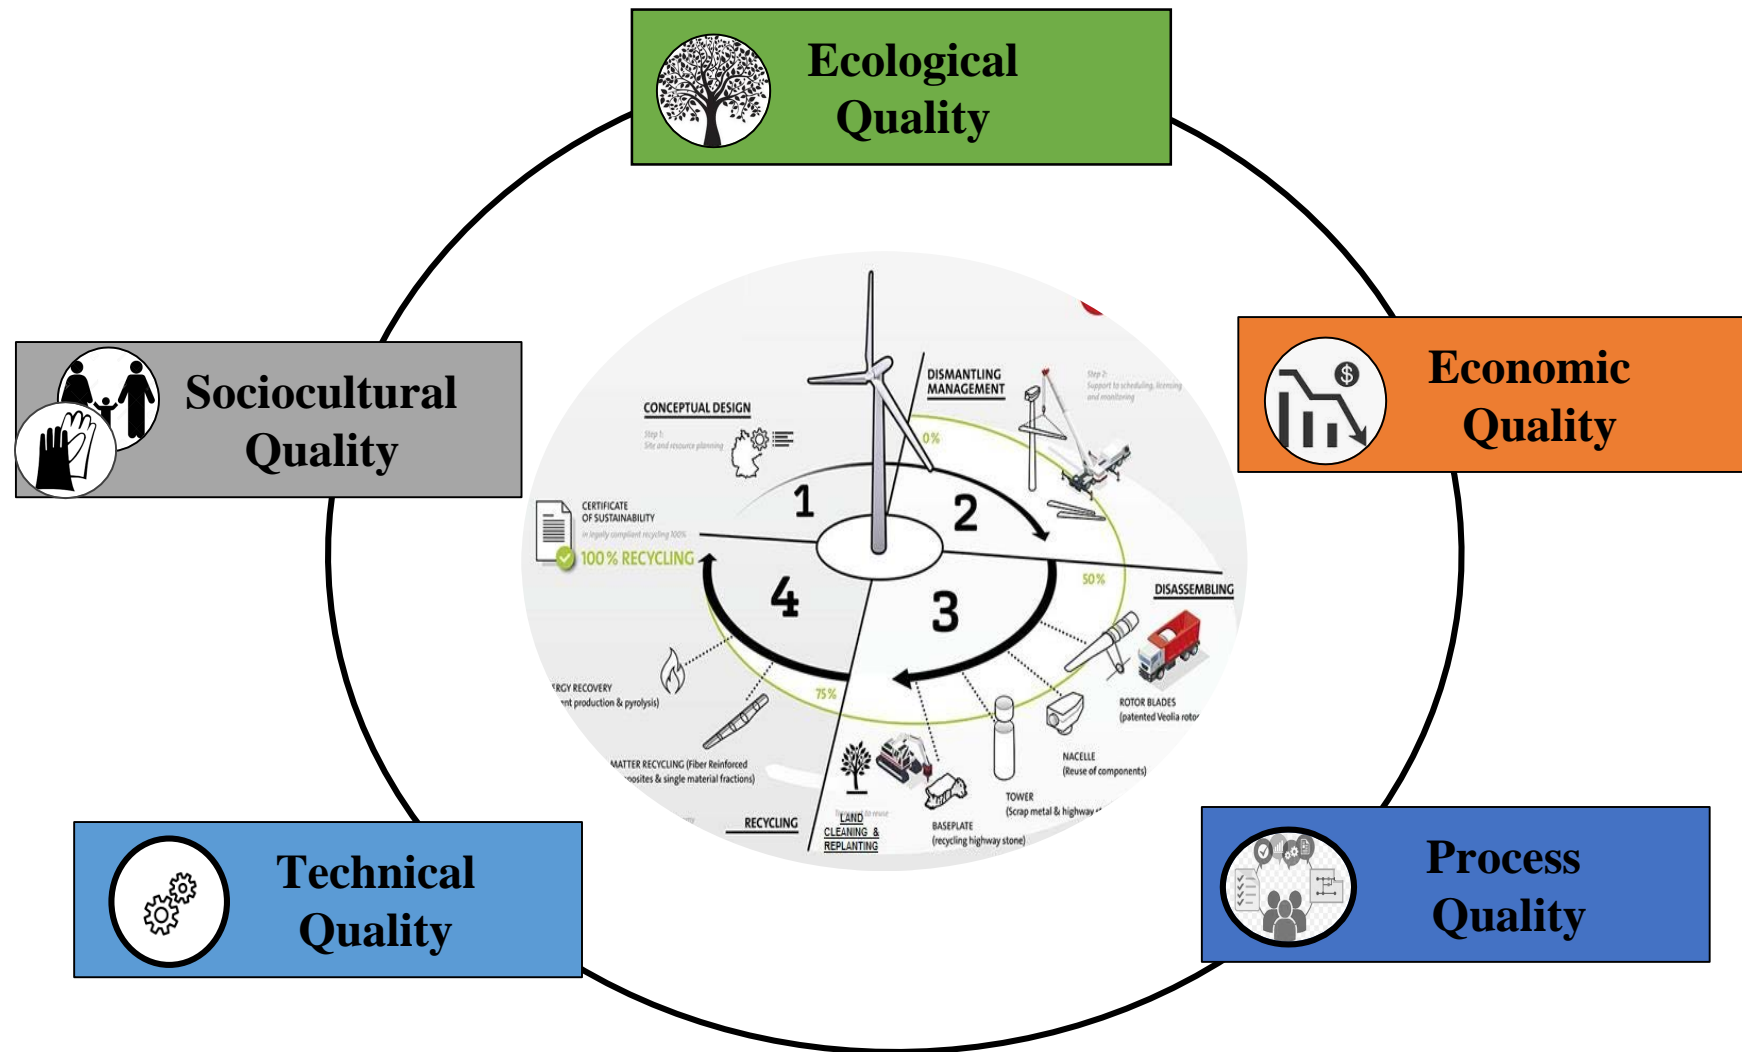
Ecological Quality

Sociocultural Quality

Economic Quality

Technical Quality

Process Quality

CONCEPTUAL DESIGN

Step 1: Site and resource planning

DISMANTLING MANAGEMENT

Step 2: Support to scheduling, licensing and monitoring

0%

1

2

CERTIFICATE OF SUSTAINABILITY

in legally compliant recycling 100%

100% RECYCLING

4

3

50%

DISASSEMBLING

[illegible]RGY RECOVERY
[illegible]nt production & pyrolysis)

75%

ROTOR BLADES
(patented Veolia roto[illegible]

NACELLE
(Reuse of components)

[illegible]MATTER RECYCLING (Fiber Reinforced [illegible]posites & single material fractions)

TOWER
(Scrap metal & highway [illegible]

RECYCLING

LAND CLEANING & REPLANTING

BASEPLATE
(recycling highway stone)